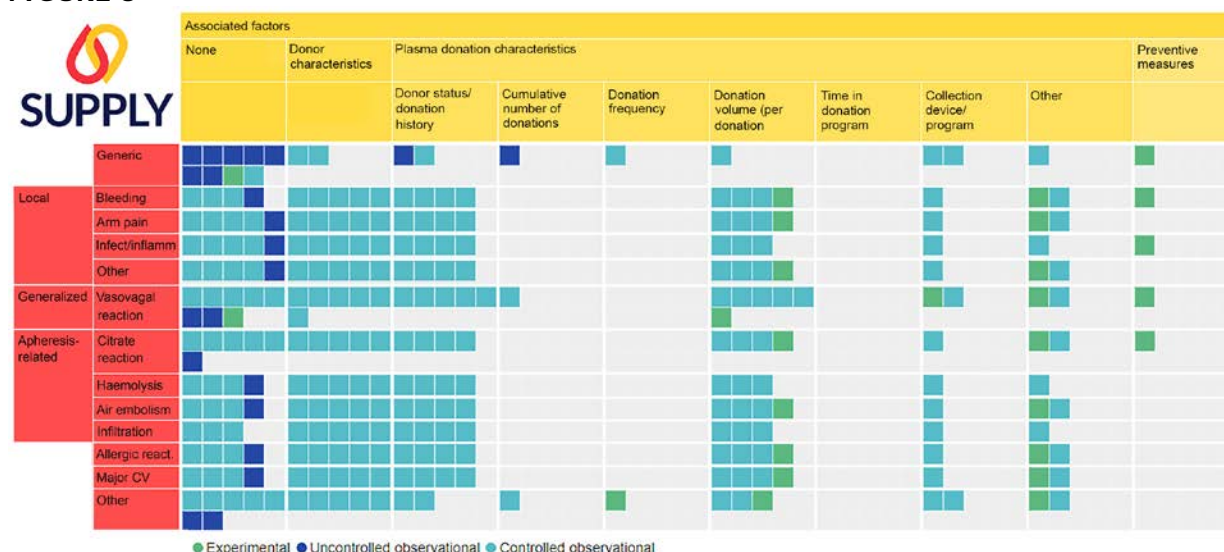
SUPPLY

| | | Associated factors | | | | | | | | | |
|---|---|---|---|---|---|---|---|---|---|---|---|
| | | None | Donor characteristics | Plasma donation characteristics | | | | | | | Preventive measures |
| | | | | Donor status/ donation history | Cumulative number of donations | Donation frequency | Donation volume (per donation | Time in donation program | Collection device/ program | Other | |
| | Generic | | | | | | | | | | |
| Local | Bleeding | | | | | | | | | | |
| | Arm pain | | | | | | | | | | |
| | Infect/inflamm | | | | | | | | | | |
| | Other | | | | | | | | | | |
| Generalized | Vasovagal reaction | | | | | | | | | | |
| Apheresis-related | Citrate reaction | | | | | | | | | | |
| | Haemolysis | | | | | | | | | | |
| | Air embolism | | | | | | | | | | |
| | Infiltration | | | | | | | | | | |
| | Allergic react. | | | | | | | | | | |
| | Major CV | | | | | | | | | | |
| | Other | | | | | | | | | | |

Experimental Uncontrolled observational Controlled observational